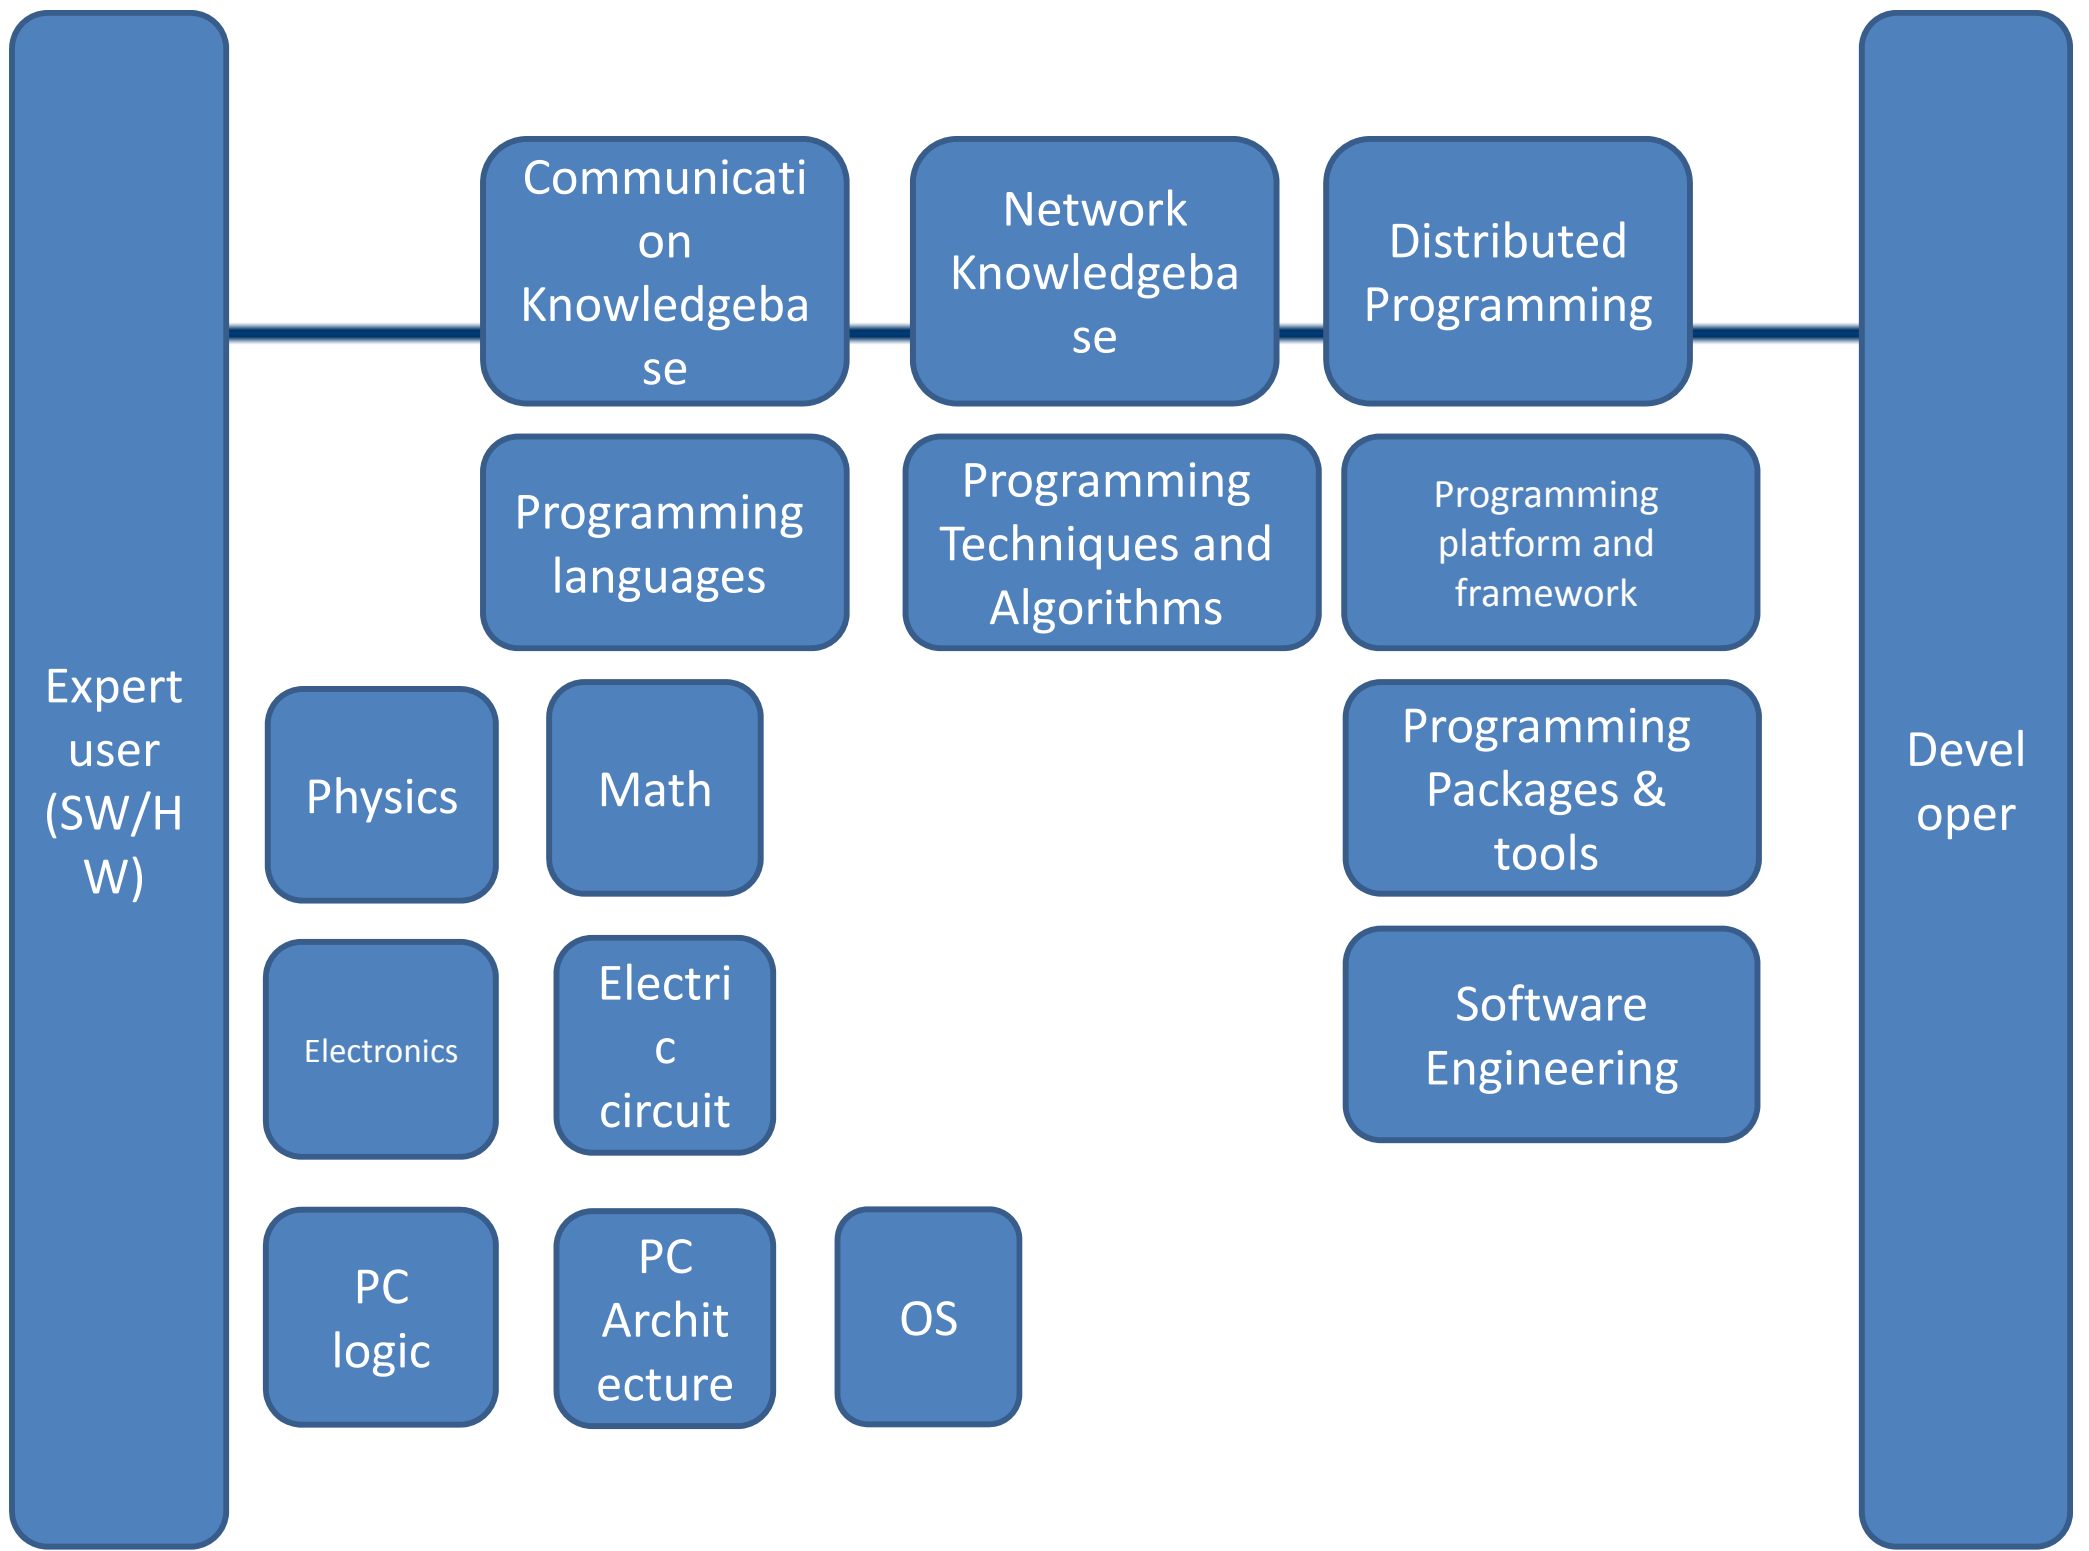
Expert user (SW/HW)

Communication Knowledgebase

Network Knowledgebase

Distributed Programming

Programming languages

Programming Techniques and Algorithms

Programming platform and framework

Physics

Math

Programming Packages & tools

Electronics

Electric circuit

Software Engineering

PC logic

PC Architecture

OS

Developer